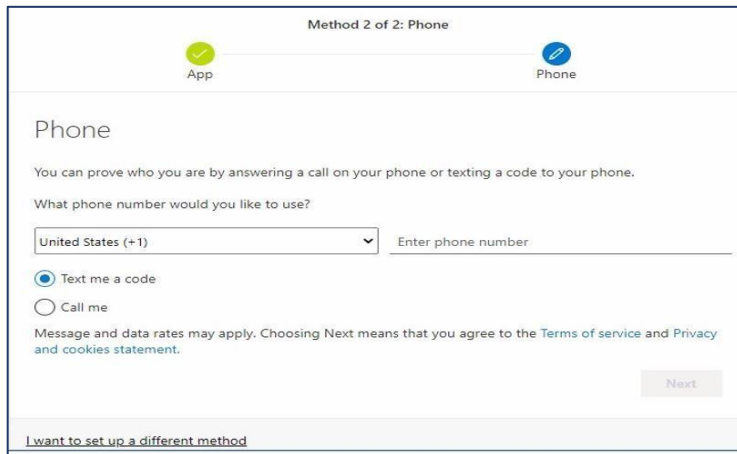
Method 2 of 2: Phone

App

Phone

Phone

You can prove who you are by answering a call on your phone or texting a code to your phone.

What phone number would you like to use?

United States (+1)

Enter phone number

Text me a code

Call me

Message and data rates may apply. Choosing Next means that you agree to the Terms of service and Privacy and cookies statement.

Next

I want to set up a different method